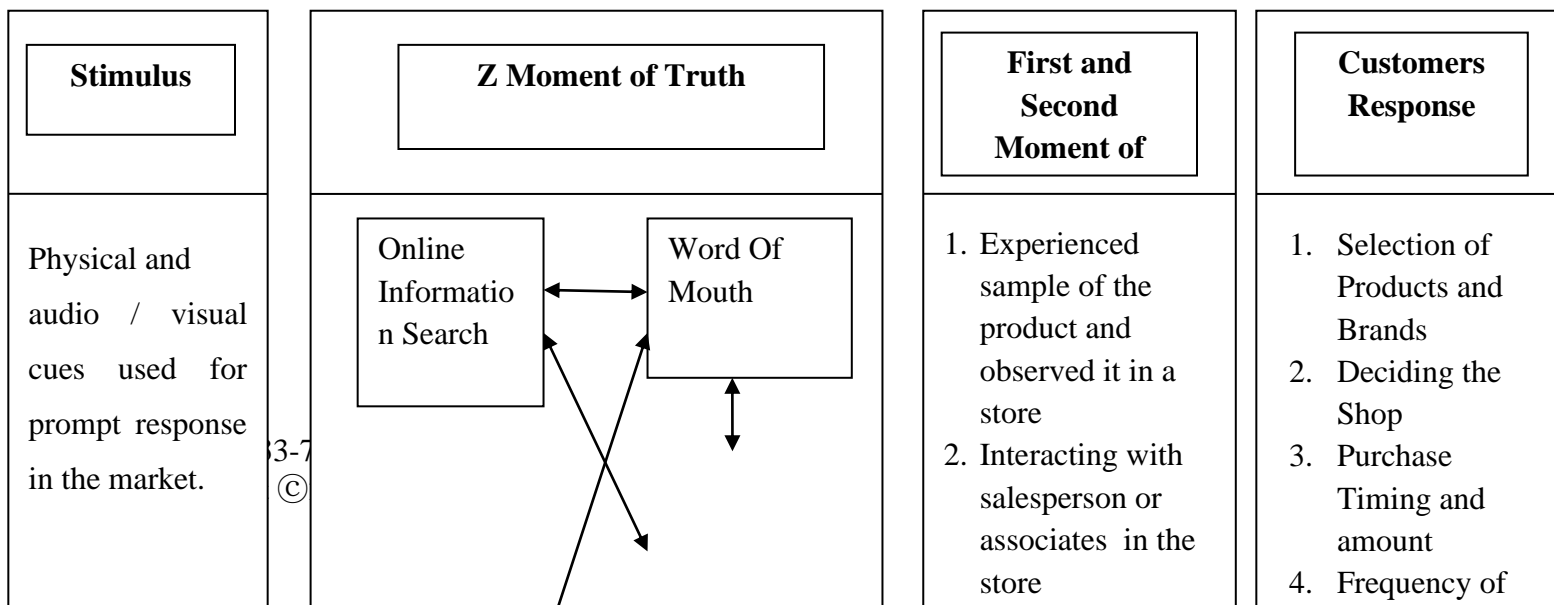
Stimulus

Physical and audio / visual cues used for prompt response in the market.

3-7
©

Z Moment of Truth

Online Informatio n Search

Word Of Mouth

First and Second Moment of

1. Experienced sample of the product and observed it in a store
2. Interacting with salesperson or associates in the store

Customers Response

1. Selection of Products and Brands
2. Deciding the Shop
3. Purchase Timing and amount
4. Frequency of